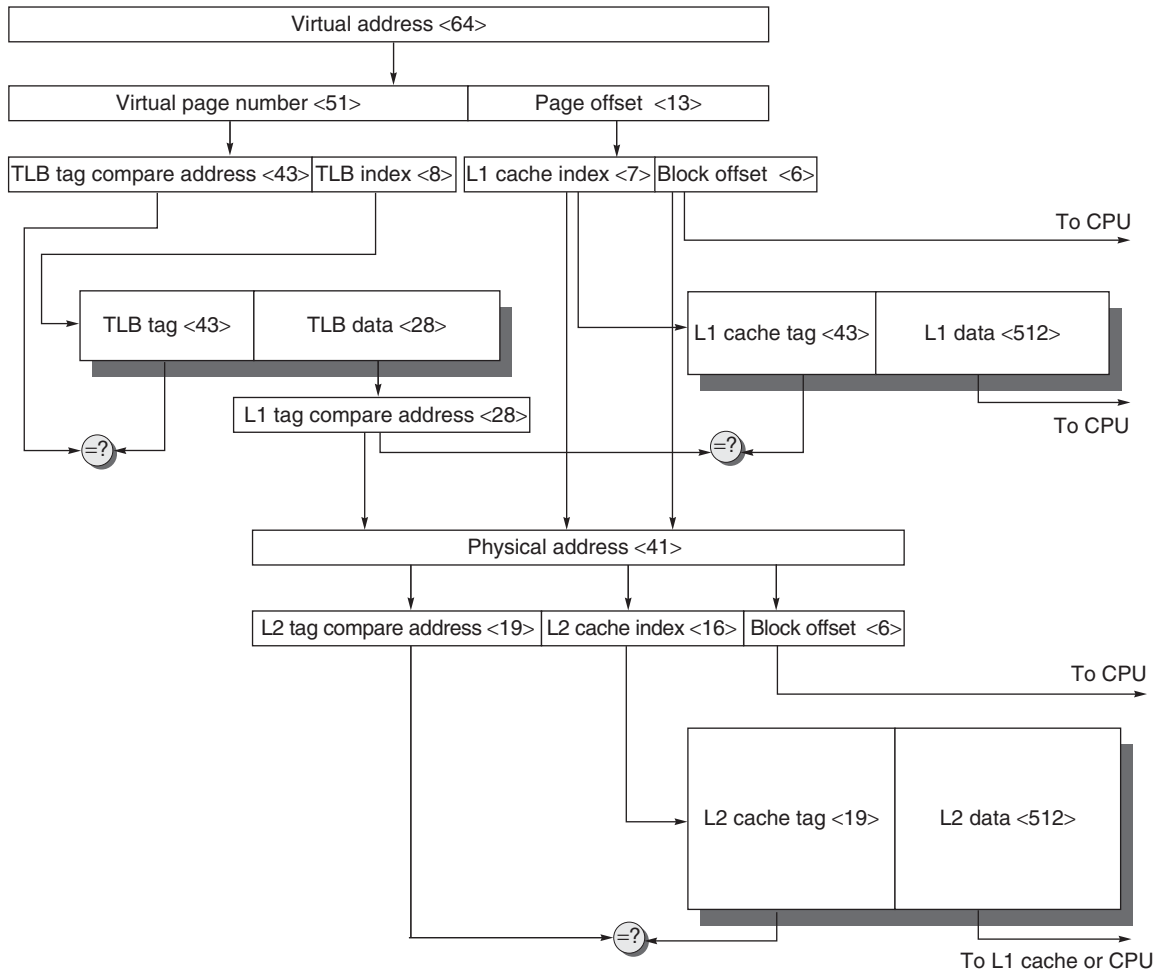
Virtual address <64>

Virtual page number <51>

Page offset <13>

TLB tag compare address <43>

TLB index <8>

L1 cache index <7>

Block offset <6>

To CPU

TLB tag <43>

TLB data <28>

L1 cache tag <43>

L1 data <512>

L1 tag compare address <28>

To CPU

=?

=?

Physical address <41>

L2 tag compare address <19>

L2 cache index <16>

Block offset <6>

To CPU

L2 cache tag <19>

L2 data <512>

=?

To L1 cache or CPU